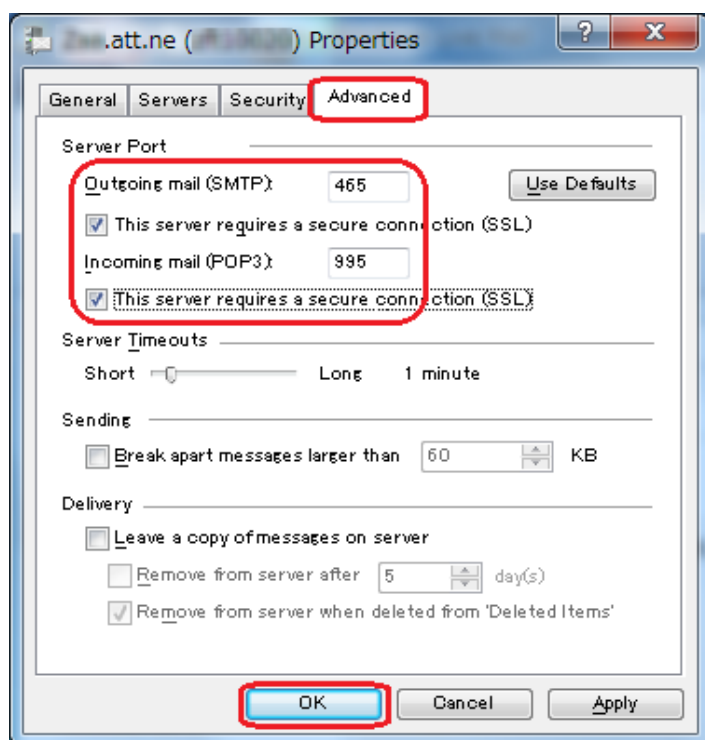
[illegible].att.ne ([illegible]) Properties

?
X

General
Servers
Security
Advanced

Server Port

Outgoing mail (SMTP): 465
Use Defaults

This server requires a secure connection (SSL)

Incoming mail (POP3): 995

This server requires a secure connection (SSL)

Server Timeouts

Short
Long
1 minute

Sending

Break apart messages larger than
60
KB

Delivery

Leave a copy of messages on server

Remove from server after
5
day(s)

Remove from server when deleted from 'Deleted Items'

OK
Cancel
Apply